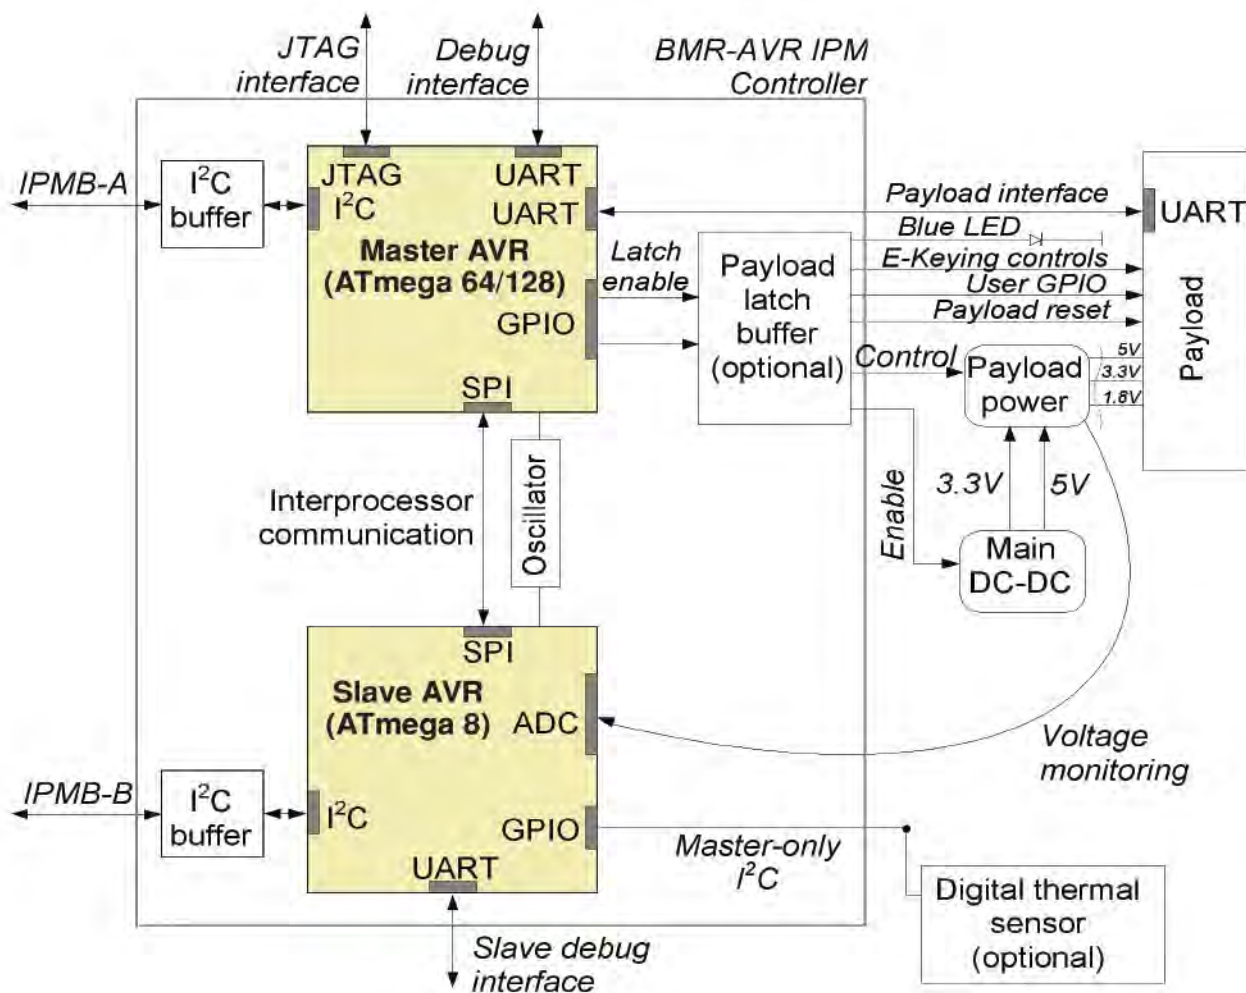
JTAG interface

Debug interface

BMR-AVR IPM Controller

IPMB-A

$I^2C$ buffer

JTAG

UART

$I^2C$

UART

Master AVR (ATmega 64/128)

Latch enable

GPIO

SPI

Payload latch buffer (optional)

Payload interface

Blue LED

E-Keying controls

User GPIO

Payload reset

UART

Payload

Control

Payload power

5V

3.3V

1.8V

Interprocessor communication

Oscillator

Enable

3.3V

5V

Main DC-DC

SPI

Slave AVR (ATmega 8)

ADC

Voltage monitoring

IPMB-B

$I^2C$ buffer

$I^2C$

GPIO

Master-only $I^2C$

UART

Digital thermal sensor (optional)

Slave debug interface